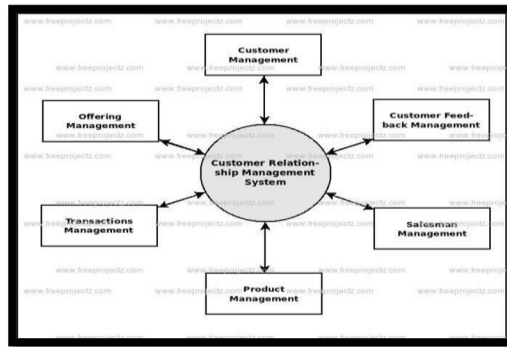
www.freeprojectz.com

Customer Management

Offering Management

Customer Feed-back Management

Customer Relation-ship Management System

Transactions Management

Salesman Management

Product Management